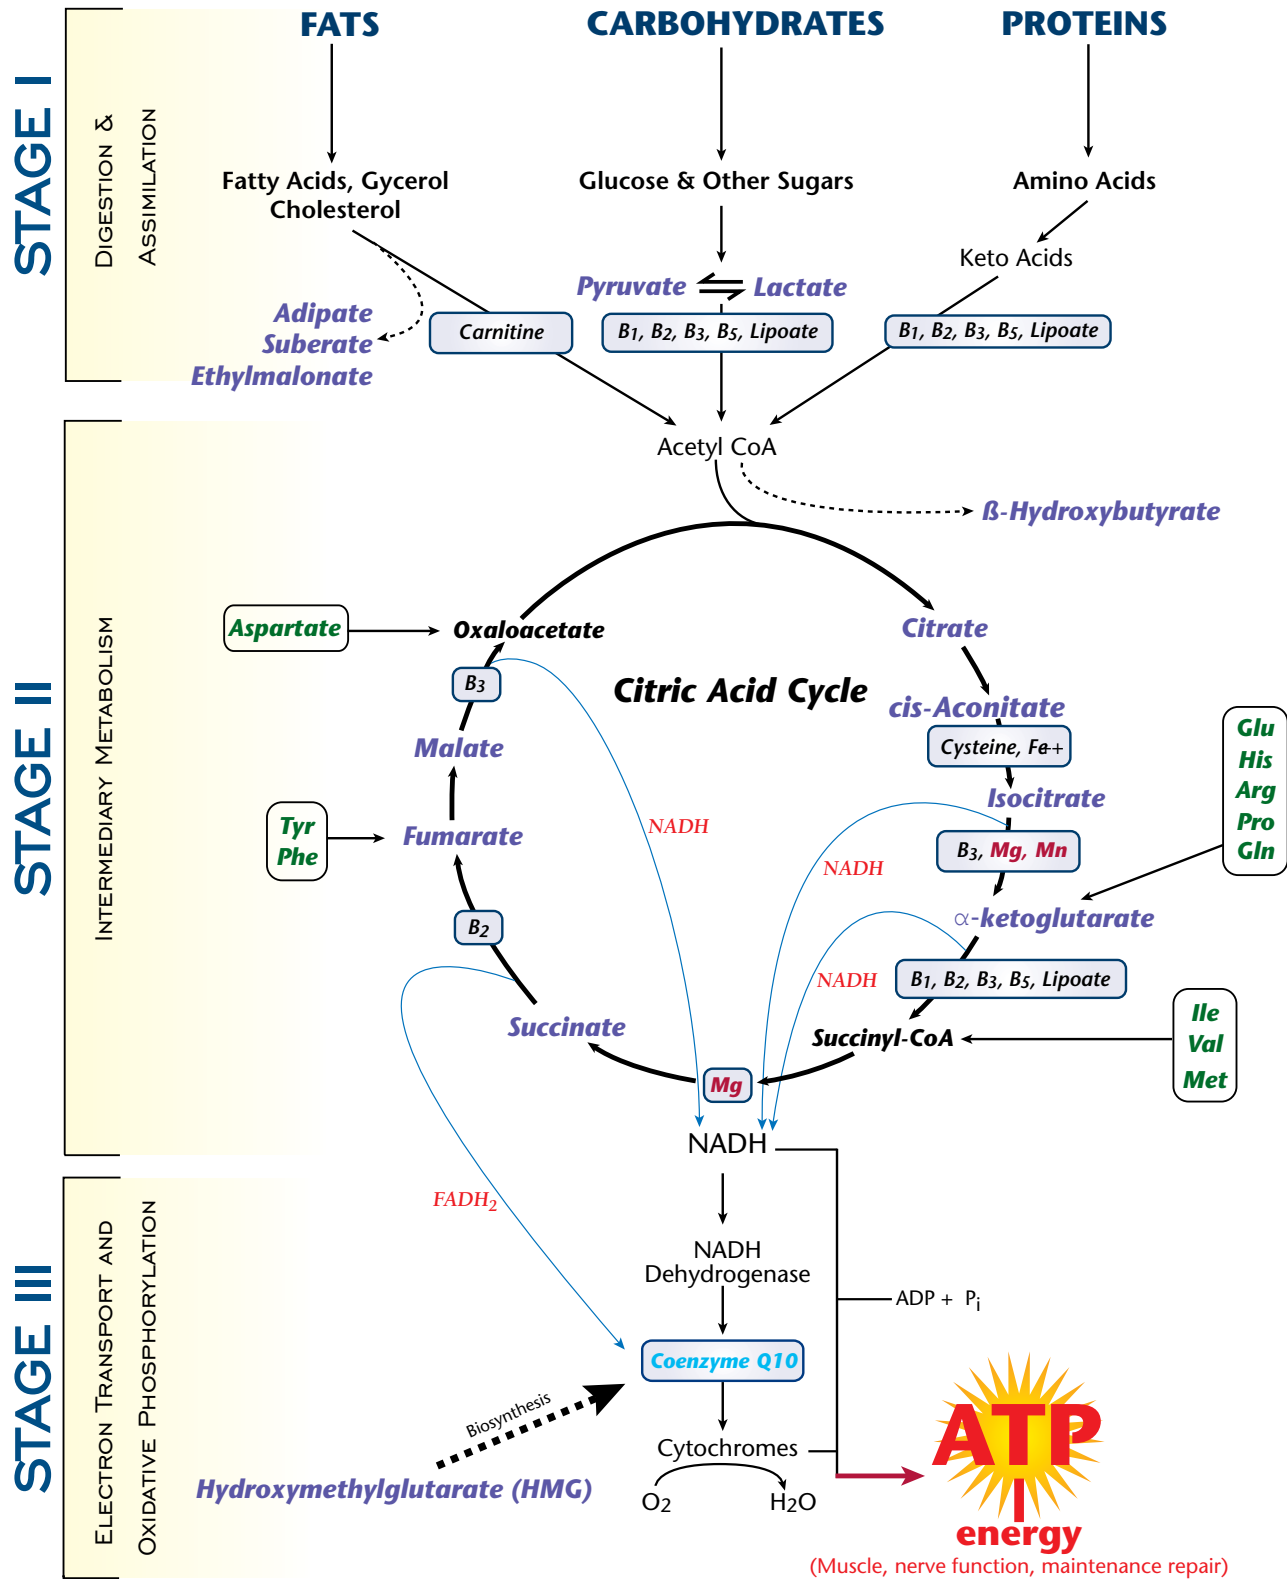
STAGE I

DIGESTION & ASSIMILATION

FATS

CARBOHYDRATES

PROTEINS

Fatty Acids, Gycerol Cholesterol

Glucose & Other Sugars

Amino Acids

Keto Acids

Pyruvate ⇌ Lactate

Adipate
Suberate
Ethylmalonate

Carnitine

$B_1$, $B_2$, $B_3$, $B_5$, Lipoate

$B_1$, $B_2$, $B_3$, $B_5$, Lipoate

Acetyl CoA

STAGE II

INTERMEDIARY METABOLISM

ß-Hydroxybutyrate

Aspartate

Oxaloacetate

Citrate

Citric Acid Cycle

$B_3$

Malate

cis-Aconitate

Cysteine, Fe++

Glu
His
Arg
Pro
Gln

Isocitrate

Tyr
Phe

Fumarate

NADH

NADH

$B_3$, Mg, Mn

α-ketoglutarate

$B_2$

NADH

$B_1$, $B_2$, $B_3$, $B_5$, Lipoate

Ile
Val
Met

Succinate

Succinyl-CoA

Mg

NADH

STAGE III

ELECTRON TRANSPORT AND OXIDATIVE PHOSPHORYLATION

$FADH_2$

NADH Dehydrogenase

ADP + $P_i$

Coenzyme Q10

Biosynthesis

Cytochromes

Hydroxymethylglutarate (HMG)

$O_2$

$H_2O$

ATP

energy

(Muscle, nerve function, maintenance repair)